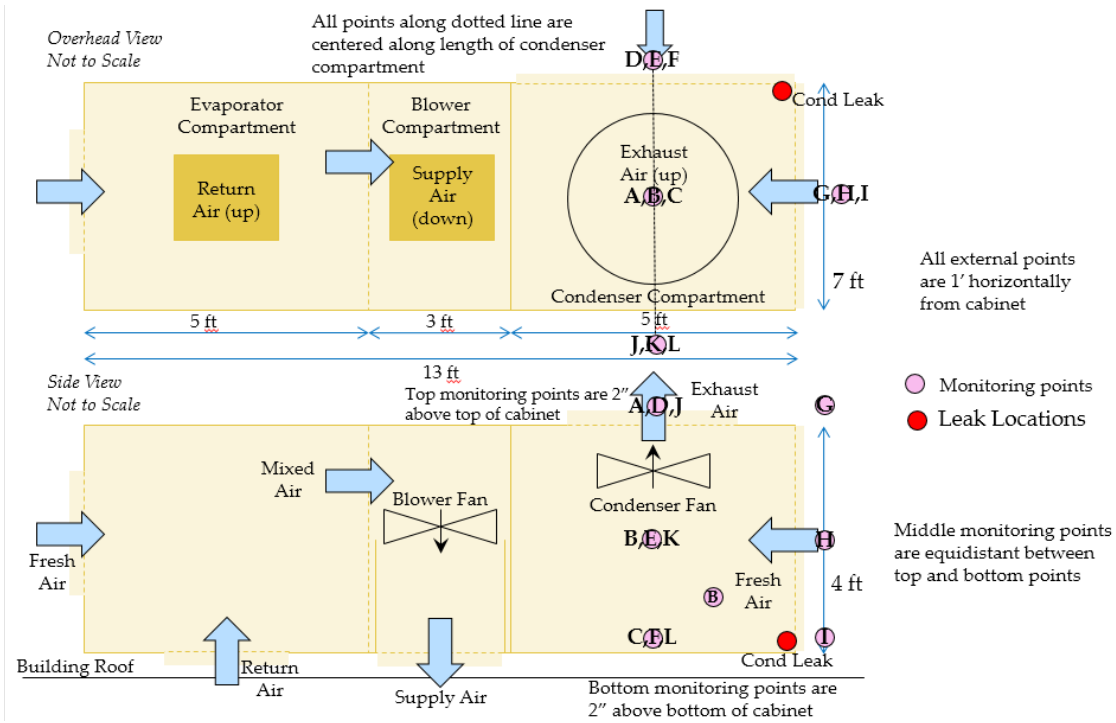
Overhead View
Not to Scale

All points along dotted line are centered along length of condenser compartment

D,E,F

Cond Leak

Evaporator Compartment

Blower Compartment

Return Air (up)

Supply Air (down)

Exhaust Air (up)

A,B,C

G,H,I

All external points are 1' horizontally from cabinet

7 ft

Condenser Compartment

5 ft

3 ft

5 ft

J,K,L

13 ft

Side View
Not to Scale

Top monitoring points are 2" above top of cabinet

A,D,J

Exhaust Air

G

Monitoring points

Leak Locations

Mixed Air

Blower Fan

Condenser Fan

Fresh Air

B,E,K

H

Middle monitoring points are equidistant between top and bottom points

Fresh Air

B

4 ft

C,F,L

I

Building Roof

Return Air

Cond Leak

Supply Air

Bottom monitoring points are 2" above bottom of cabinet